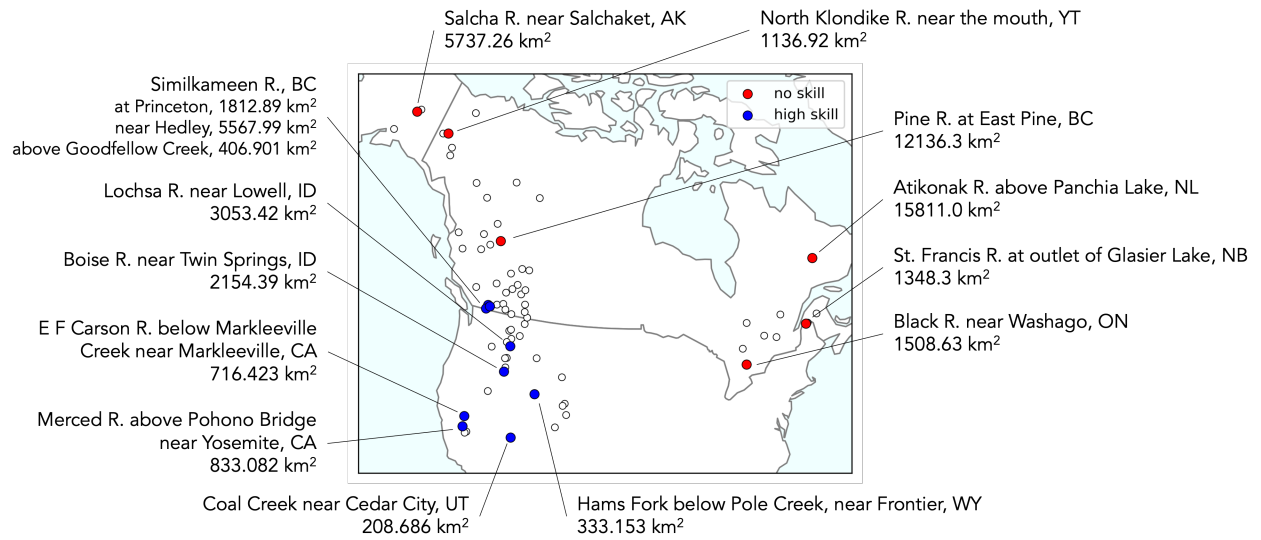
Salcha R. near Salchaket, AK
5737.26 km$^2$

North Klondike R. near the mouth, YT
1136.92 km$^2$

Similkameen R., BC
at Princeton, 1812.89 km$^2$
near Hedley, 5567.99 km$^2$
above Goodfellow Creek, 406.901 km$^2$

no skill
high skill

Pine R. at East Pine, BC
12136.3 km$^2$

Lochsa R. near Lowell, ID
3053.42 km$^2$

Atikonak R. above Panchia Lake, NL
15811.0 km$^2$

Boise R. near Twin Springs, ID
2154.39 km$^2$

St. Francis R. at outlet of Glasier Lake, NB
1348.3 km$^2$

E F Carson R. below Markleeville Creek near Markleeville, CA
716.423 km$^2$

Black R. near Washago, ON
1508.63 km$^2$

Merced R. above Pohono Bridge near Yosemite, CA
833.082 km$^2$

Coal Creek near Cedar City, UT
208.686 km$^2$

Hams Fork below Pole Creek, near Frontier, WY
333.153 km$^2$